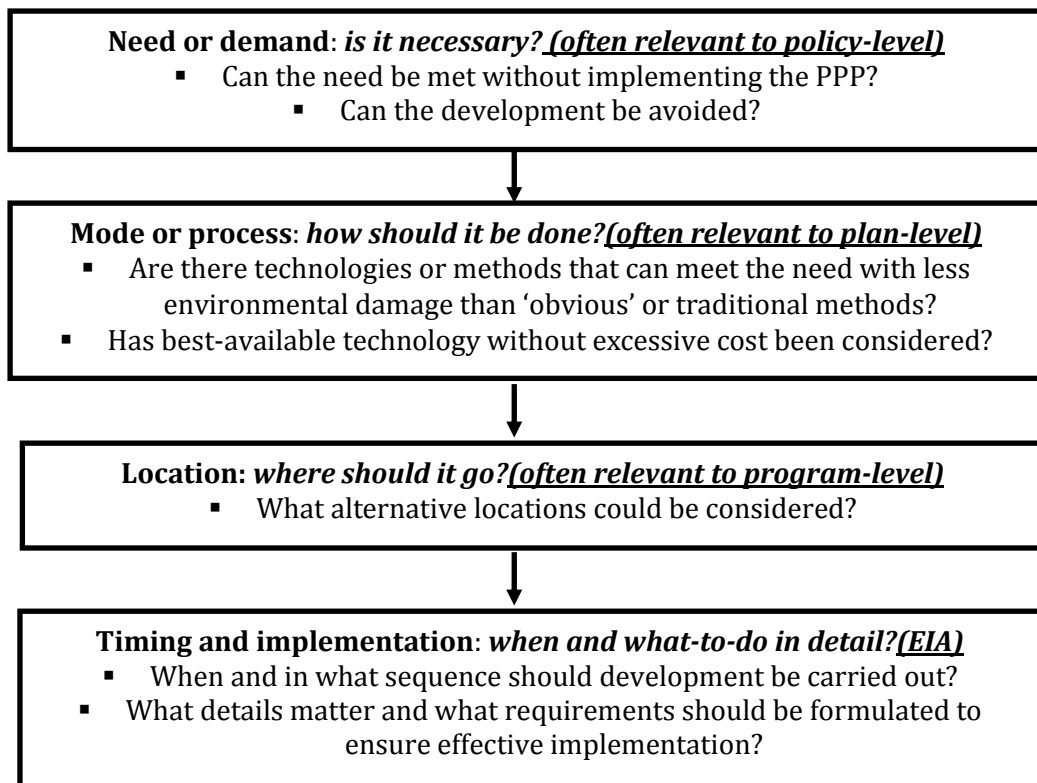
**Need or demand**: *is it necessary? (often relevant to policy-level)*

- Can the need be met without implementing the PPP?
- Can the development be avoided?

**Mode or process**: *how should it be done?(often relevant to plan-level)*

- Are there technologies or methods that can meet the need with less environmental damage than 'obvious' or traditional methods?
- Has best-available technology without excessive cost been considered?

**Location:** *where should it go?(often relevant to program-level)*

- What alternative locations could be considered?

**Timing and implementation**: *when and what-to-do in detail?(EIA)*

- When and in what sequence should development be carried out?
- What details matter and what requirements should be formulated to ensure effective implementation?